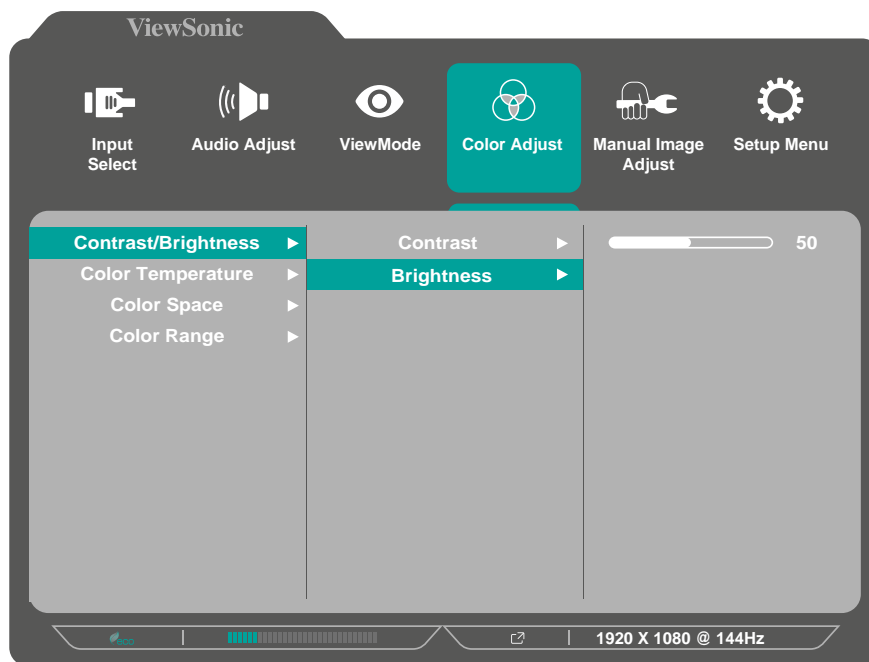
ViewSonic

Input Select

Audio Adjust

ViewMode

Color Adjust

Manual Image Adjust

Setup Menu

Contrast/Brightness ►
Color Temperature ►
Color Space ►
Color Range ►

Contrast ►
Brightness ►

50

eco

1920 X 1080 @ 144Hz